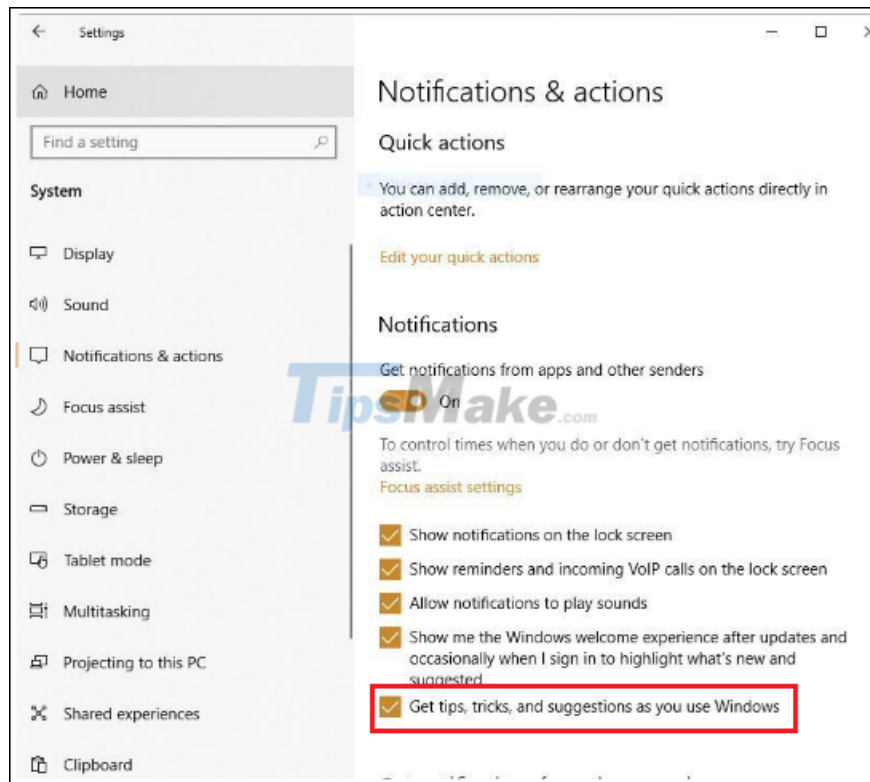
Settings

Home

Find a setting

System

Display

Sound

Notifications & actions

Focus assist

Power & sleep

Storage

Tablet mode

Multitasking

Projecting to this PC

Shared experiences

Clipboard

Notifications & actions

Quick actions

You can add, remove, or rearrange your quick actions directly in action center.

Edit your quick actions

Notifications

Get notifications from apps and other senders

On

TipsMake.com

To control times when you do or don't get notifications, try Focus assist.

Focus assist settings

Show notifications on the lock screen

Show reminders and incoming VoIP calls on the lock screen

Allow notifications to play sounds

Show me the Windows welcome experience after updates and occasionally when I sign in to highlight what's new and suggested

Get tips, tricks, and suggestions as you use Windows

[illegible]